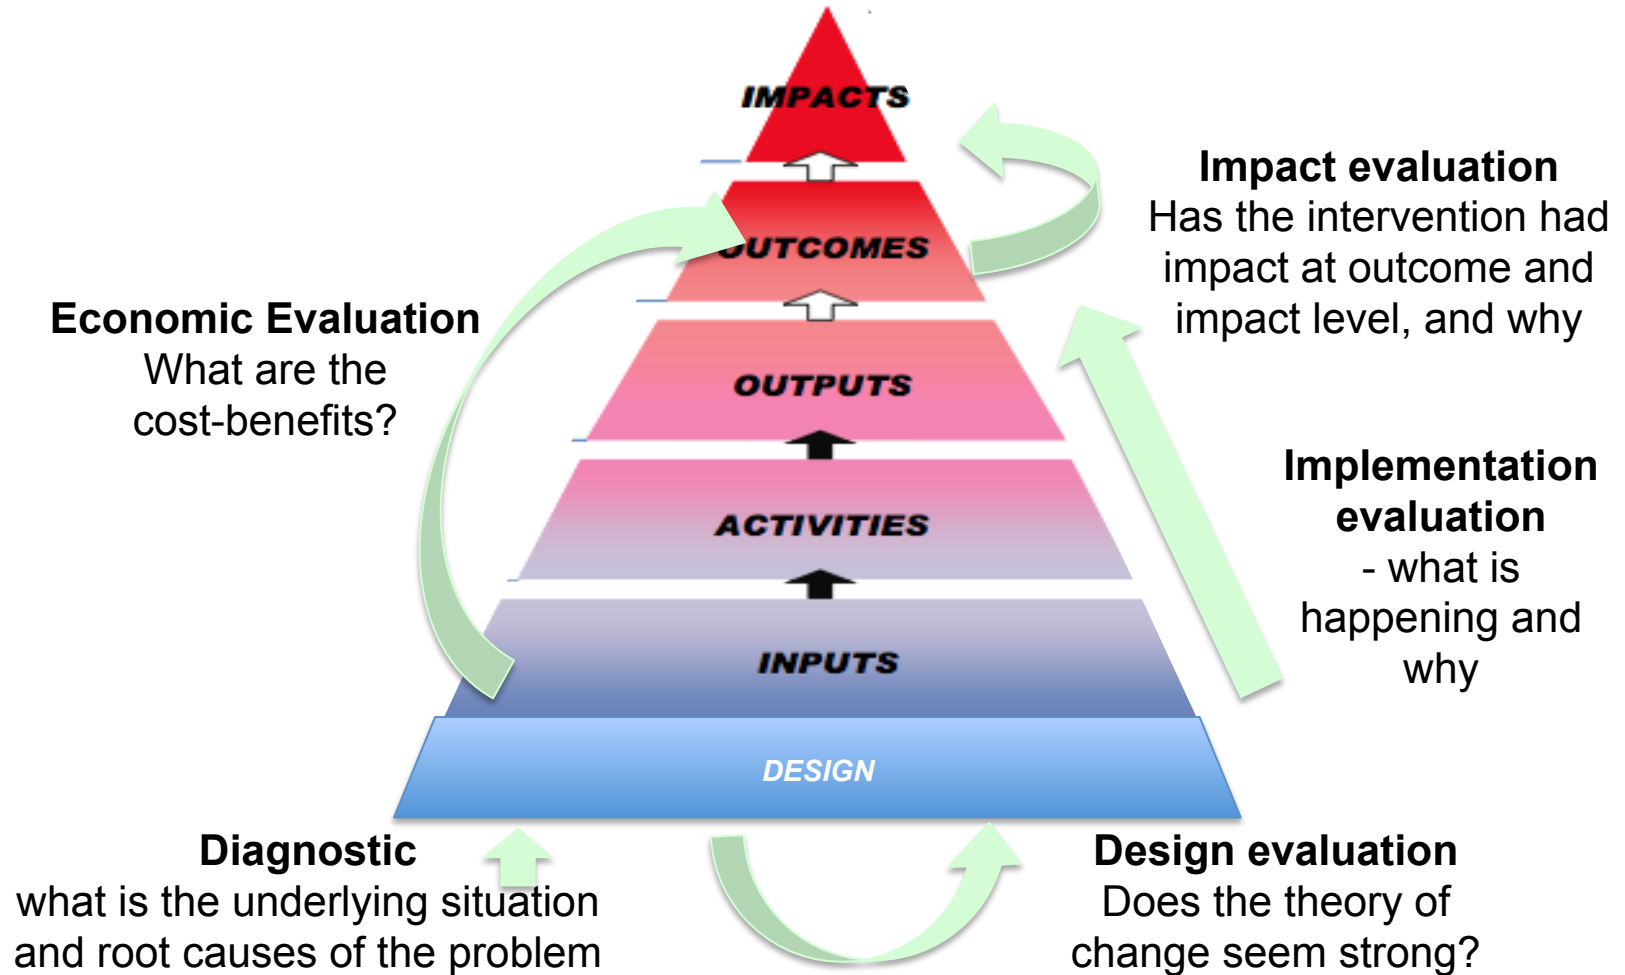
IMPACTS

OUTCOMES

OUTPUTS

ACTIVITIES

INPUTS

DESIGN

Impact evaluation
Has the intervention had impact at outcome and impact level, and why

Economic Evaluation
What are the cost-benefits?

Implementation evaluation
- what is happening and why

Diagnostic
what is the underlying situation and root causes of the problem

Design evaluation
Does the theory of change seem strong?